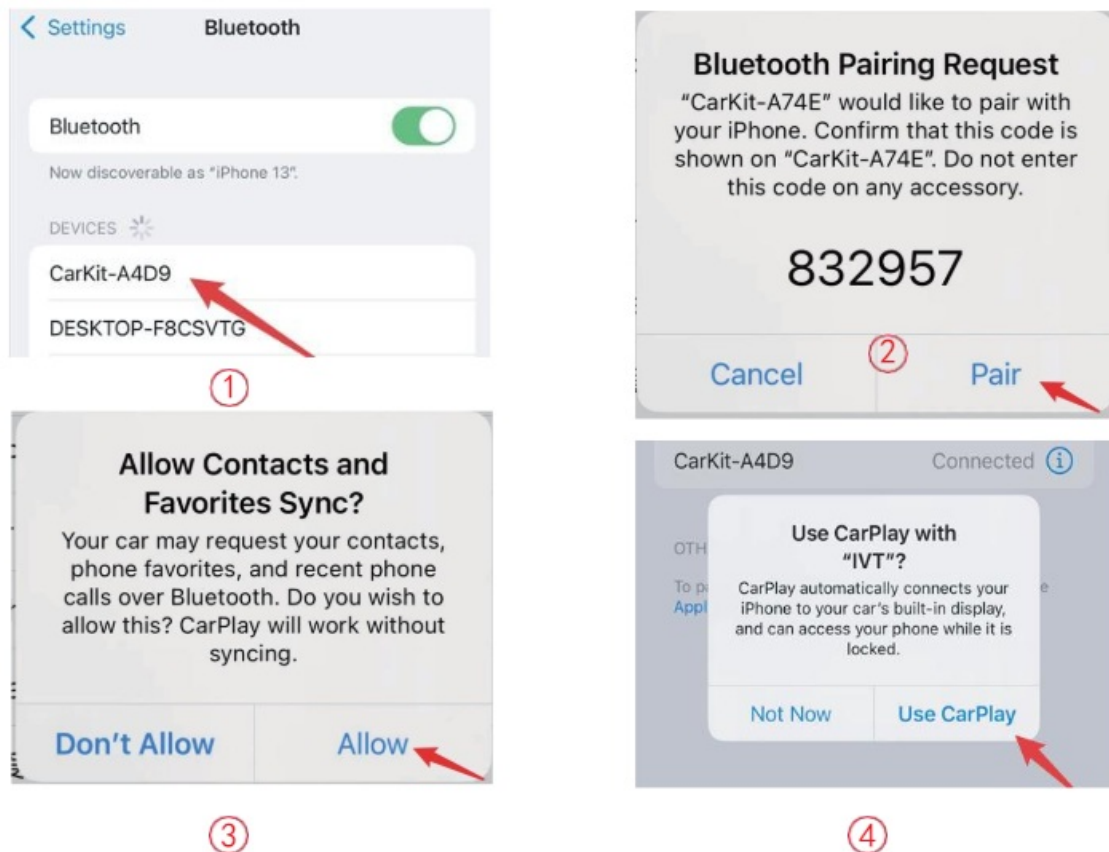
< Settings Bluetooth

Bluetooth

Now discoverable as "iPhone 13".

DEVICES

CarKit-A4D9

DESKTOP-F8CSVTG

①

Bluetooth Pairing Request

"CarKit-A74E" would like to pair with your iPhone. Confirm that this code is shown on "CarKit-A74E". Do not enter this code on any accessory.

832957

Cancel ② Pair

Allow Contacts and Favorites Sync?

Your car may request your contacts, phone favorites, and recent phone calls over Bluetooth. Do you wish to allow this? CarPlay will work without syncing.

Don't Allow Allow

③

CarKit-A4D9 Connected

OTH

To p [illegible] e

Appl

Use CarPlay with "IVT"?

CarPlay automatically connects your iPhone to your car's built-in display, and can access your phone while it is locked.

Not Now Use CarPlay

④